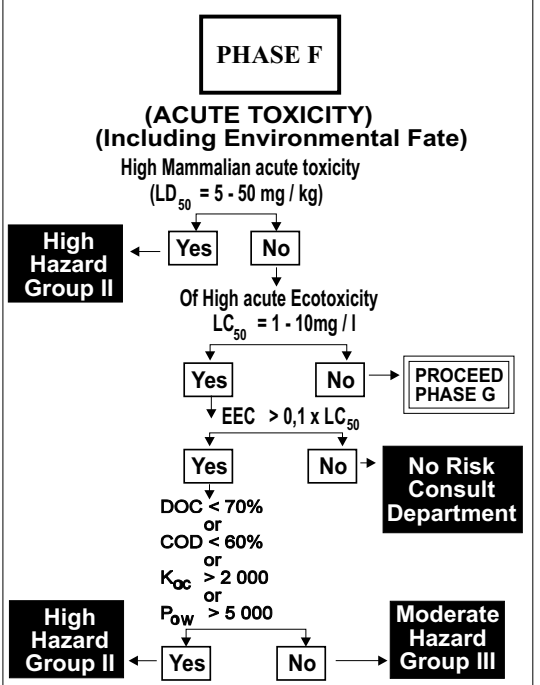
PHASE F

(ACUTE TOXICITY)
(Including Environmental Fate)

High Mammalian acute toxicity
($LD_{50}$ = 5 - 50 mg / kg)

High Hazard Group II

Yes

No

Of High acute Ecotoxicity
$LC_{50}$ = 1 - 10mg / l

Yes

No

PROCEED PHASE G

EEC > 0,1 x $LC_{50}$

Yes

No

No Risk Consult Department

DOC < 70%
or
COD < 60%
or
$K_{oc}$ > 2 000
or
$P_{ow}$ > 5 000

High Hazard Group II

Yes

No

Moderate Hazard Group III